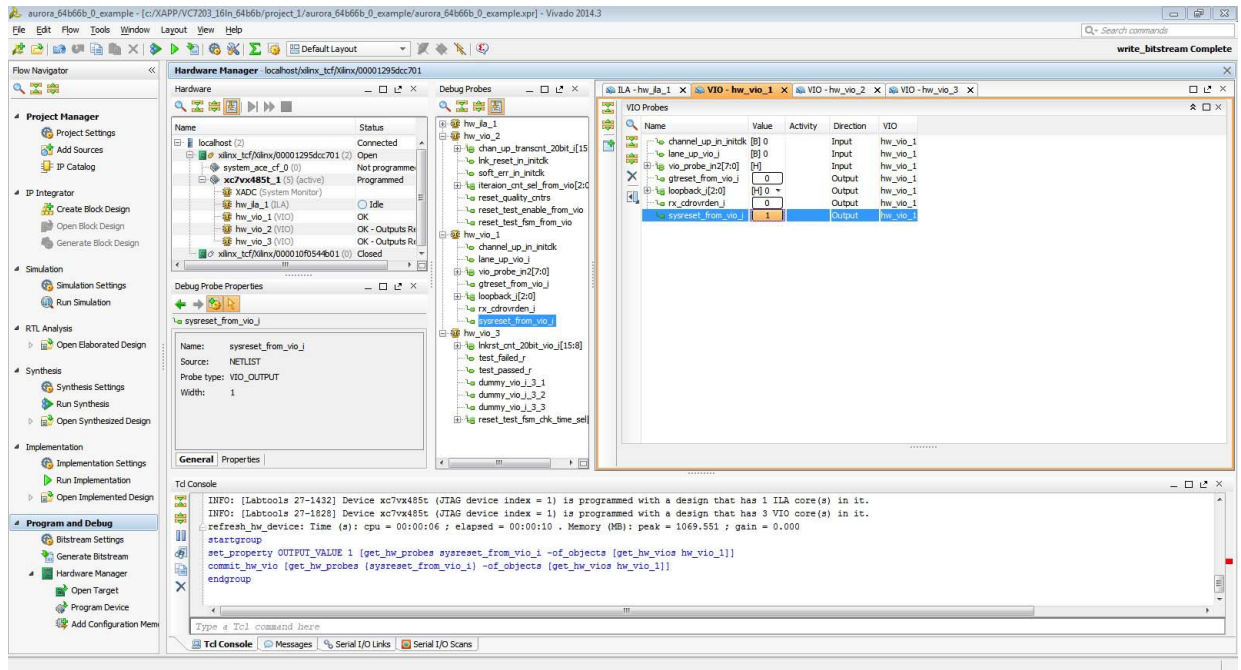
aurora_64b66b_0_example - [c:/XAPP/VC7203_16ln_64b6b/project_1/aurora_64b66b_0_example/aurora_64b66b_0_example.xpr] - Vivado 2014.3

File Edit Flow Tools Window Layout View Help

Search commands

Default Layout

write_bitstream Complete

Flow Navigator

Hardware Manager - localhost/xilinx_tcf/Xilinx/00001295dcc701

Project Manager
Project Settings
Add Sources
IP Catalog

IP Integrator
Create Block Design
Open Block Design
Generate Block Design

Simulation
Simulation Settings
Run Simulation

RTL Analysis
Open Elaborated Design

Synthesis
Synthesis Settings
Run Synthesis
Open Synthesized Design

Implementation
Implementation Settings
Run Implementation
Open Implemented Design

Program and Debug
Bitstream Settings
Generate Bitstream
Hardware Manager
Open Target
Program Device
Add Configuration Mem

Hardware

| Name | Status |
|---|---|
| localhost (2) | Connected |
| xilinx_tcf/Xilinx/00001295dcc701 (2) | Open |
| system_ace_cf_0 (0) | Not programme |
| xc7vx485t_1 (5) (active) | Programmed |
| XADC (System Monitor) | |
| hw_ila_1 (ILA) | Idle |
| hw_vio_1 (VIO) | OK |
| hw_vio_2 (VIO) | OK - Outputs R |
| hw_vio_3 (VIO) | OK - Outputs R |
| xilinx_tcf/Xilinx/000010f0544b01 (0) | Closed |

Debug Probe Properties

sysreset_from_vio_i

Name: sysreset_from_vio_i
Source: NETLIST
Probe type: VIO_OUTPUT
Width: 1

General Properties

Debug Probes

hw_ila_1
hw_vio_2
chan_up_transcnt_20bit_i[15
lnk_reset_in_initclk
soft_err_in_initclk
iteraion_cnt_sel_from_vio[2:0
reset_quality_cntrs
reset_test_enable_from_vio
reset_test_fsm_from_vio
hw_vio_1
channel_up_in_initclk
lane_up_vio_i
vio_probe_in2[7:0]
gtreset_from_vio_i
loopback_i[2:0]
rx_cdrovrden_i
sysreset_from_vio_i
hw_vio_3
lnkrst_cnt_20bit_vio_i[15:8]
test_failed_r
test_passed_r
dummy_vio_i_3_1
dummy_vio_i_3_2
dummy_vio_i_3_3
reset_test_fsm_chk_time_sel

ILA - hw_ila_1 | VIO - hw_vio_1 | VIO - hw_vio_2 | VIO - hw_vio_3

VIO Probes

| Name | Value | Activity | Direction | VIO |
|---|---|---|---|---|
| channel_up_in_initclk | [B] 0 | | Input | hw_vio_1 |
| lane_up_vio_i | [B] 0 | | Input | hw_vio_1 |
| vio_probe_in2[7:0] | [H] | | Input | hw_vio_1 |
| gtreset_from_vio_i | 0 | | Output | hw_vio_1 |
| loopback_i[2:0] | [H] 0 | | Output | hw_vio_1 |
| rx_cdrovrden_i | 0 | | Output | hw_vio_1 |
| sysreset_from_vio_i | 1 | | Output | hw_vio_1 |

Tcl Console

INFO: [Labtools 27-1432] Device xc7vx485t (JTAG device index = 1) is programmed with a design that has 1 ILA core(s) in it.
INFO: [Labtools 27-1828] Device xc7vx485t (JTAG device index = 1) is programmed with a design that has 3 VIO core(s) in it.
refresh_hw_device: Time (s): cpu = 00:00:06 ; elapsed = 00:00:10 . Memory (MB): peak = 1069.551 ; gain = 0.000
startgroup
set_property OUTPUT_VALUE 1 [get_hw_probes sysreset_from_vio_i -of_objects [get_hw_vios hw_vio_1]]
commit_hw_vio [get_hw_probes {sysreset_from_vio_i} -of_objects [get_hw_vios hw_vio_1]]
endgroup

Type a Tcl command here

Tcl Console | Messages | Serial I/O Links | Serial I/O Scans